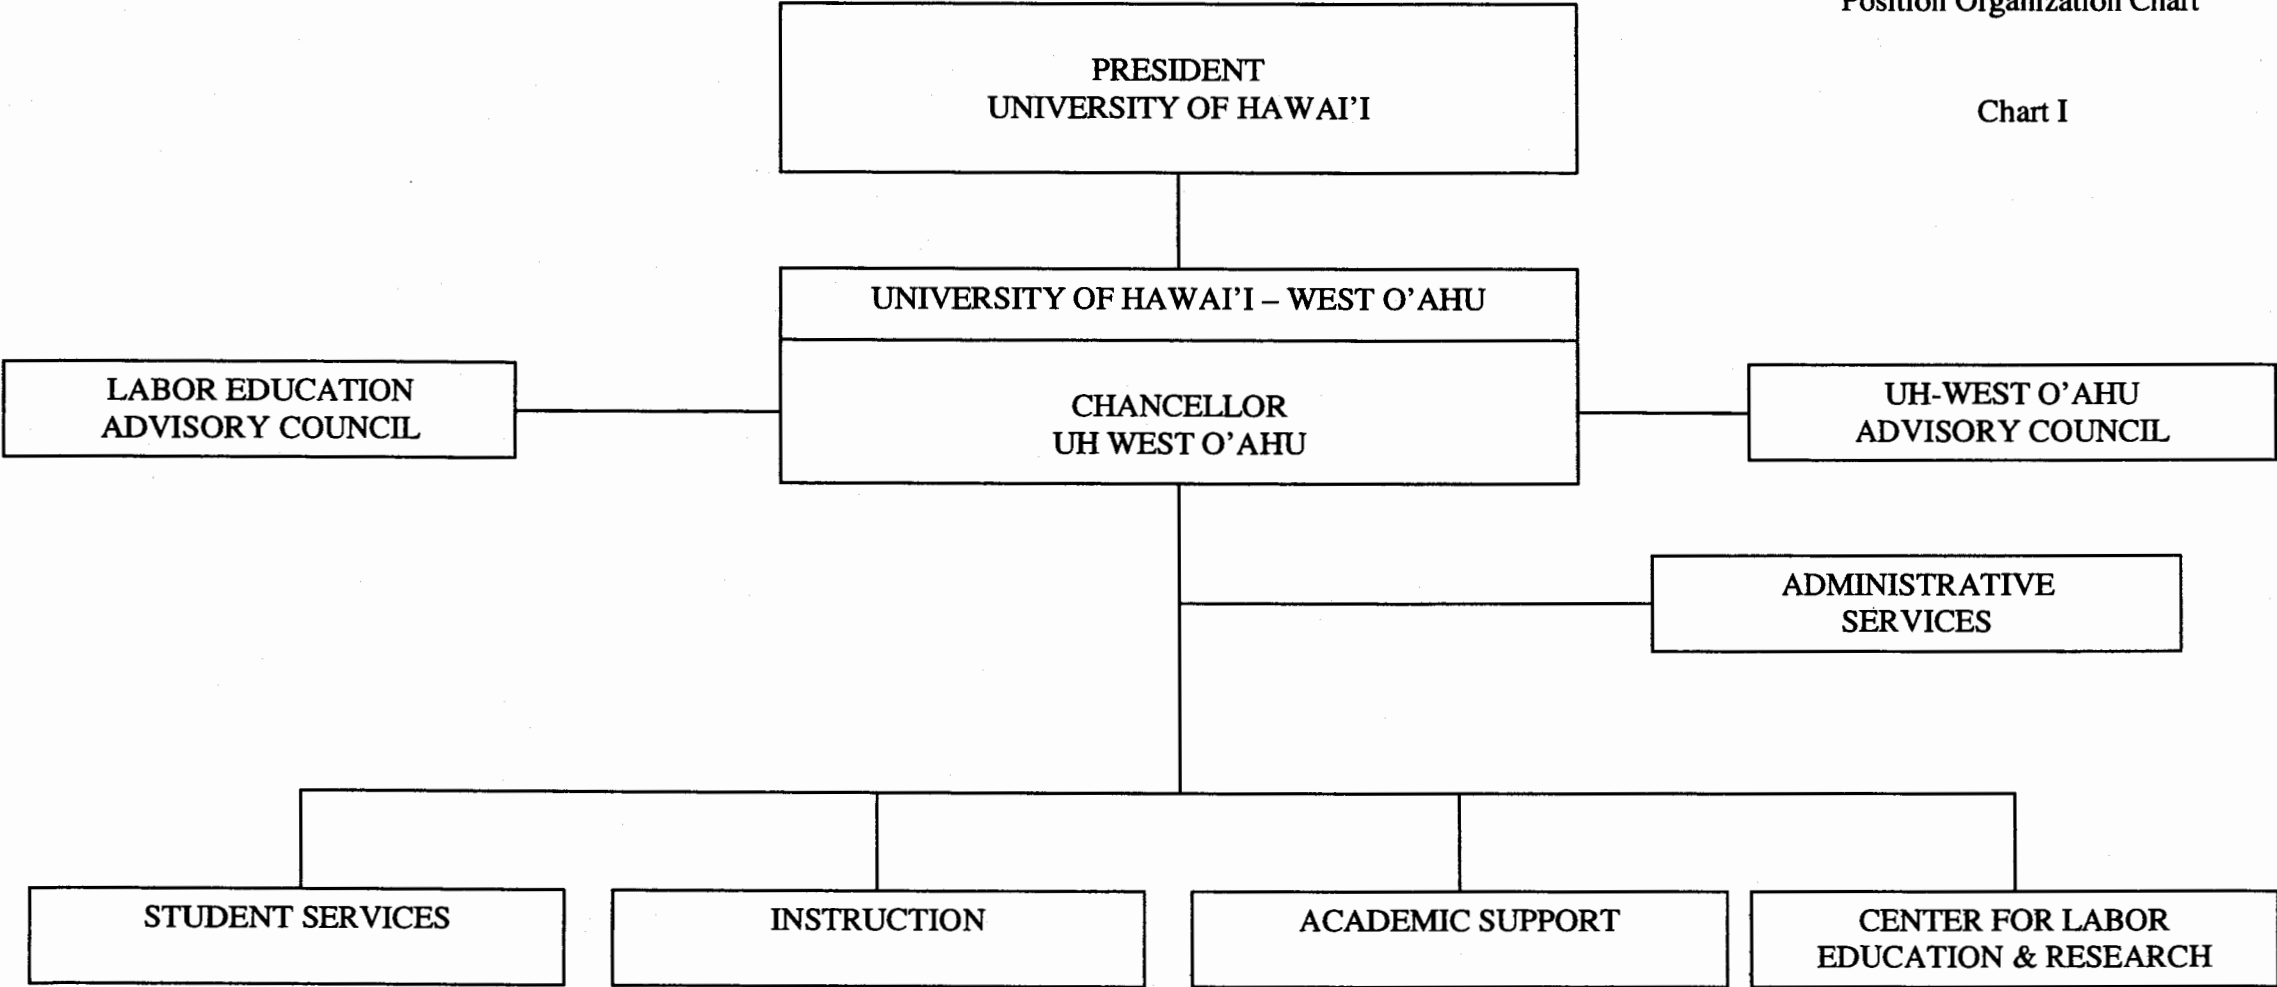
Position Organization Chart

Chart I

PRESIDENT
UNIVERSITY OF HAWAI'I

UNIVERSITY OF HAWAI'I – WEST O'AHU

CHANCELLOR
UH WEST O'AHU

LABOR EDUCATION
ADVISORY COUNCIL

UH-WEST O'AHU
ADVISORY COUNCIL

ADMINISTRATIVE
SERVICES

STUDENT SERVICES

INSTRUCTION

ACADEMIC SUPPORT

CENTER FOR LABOR
EDUCATION & RESEARCH